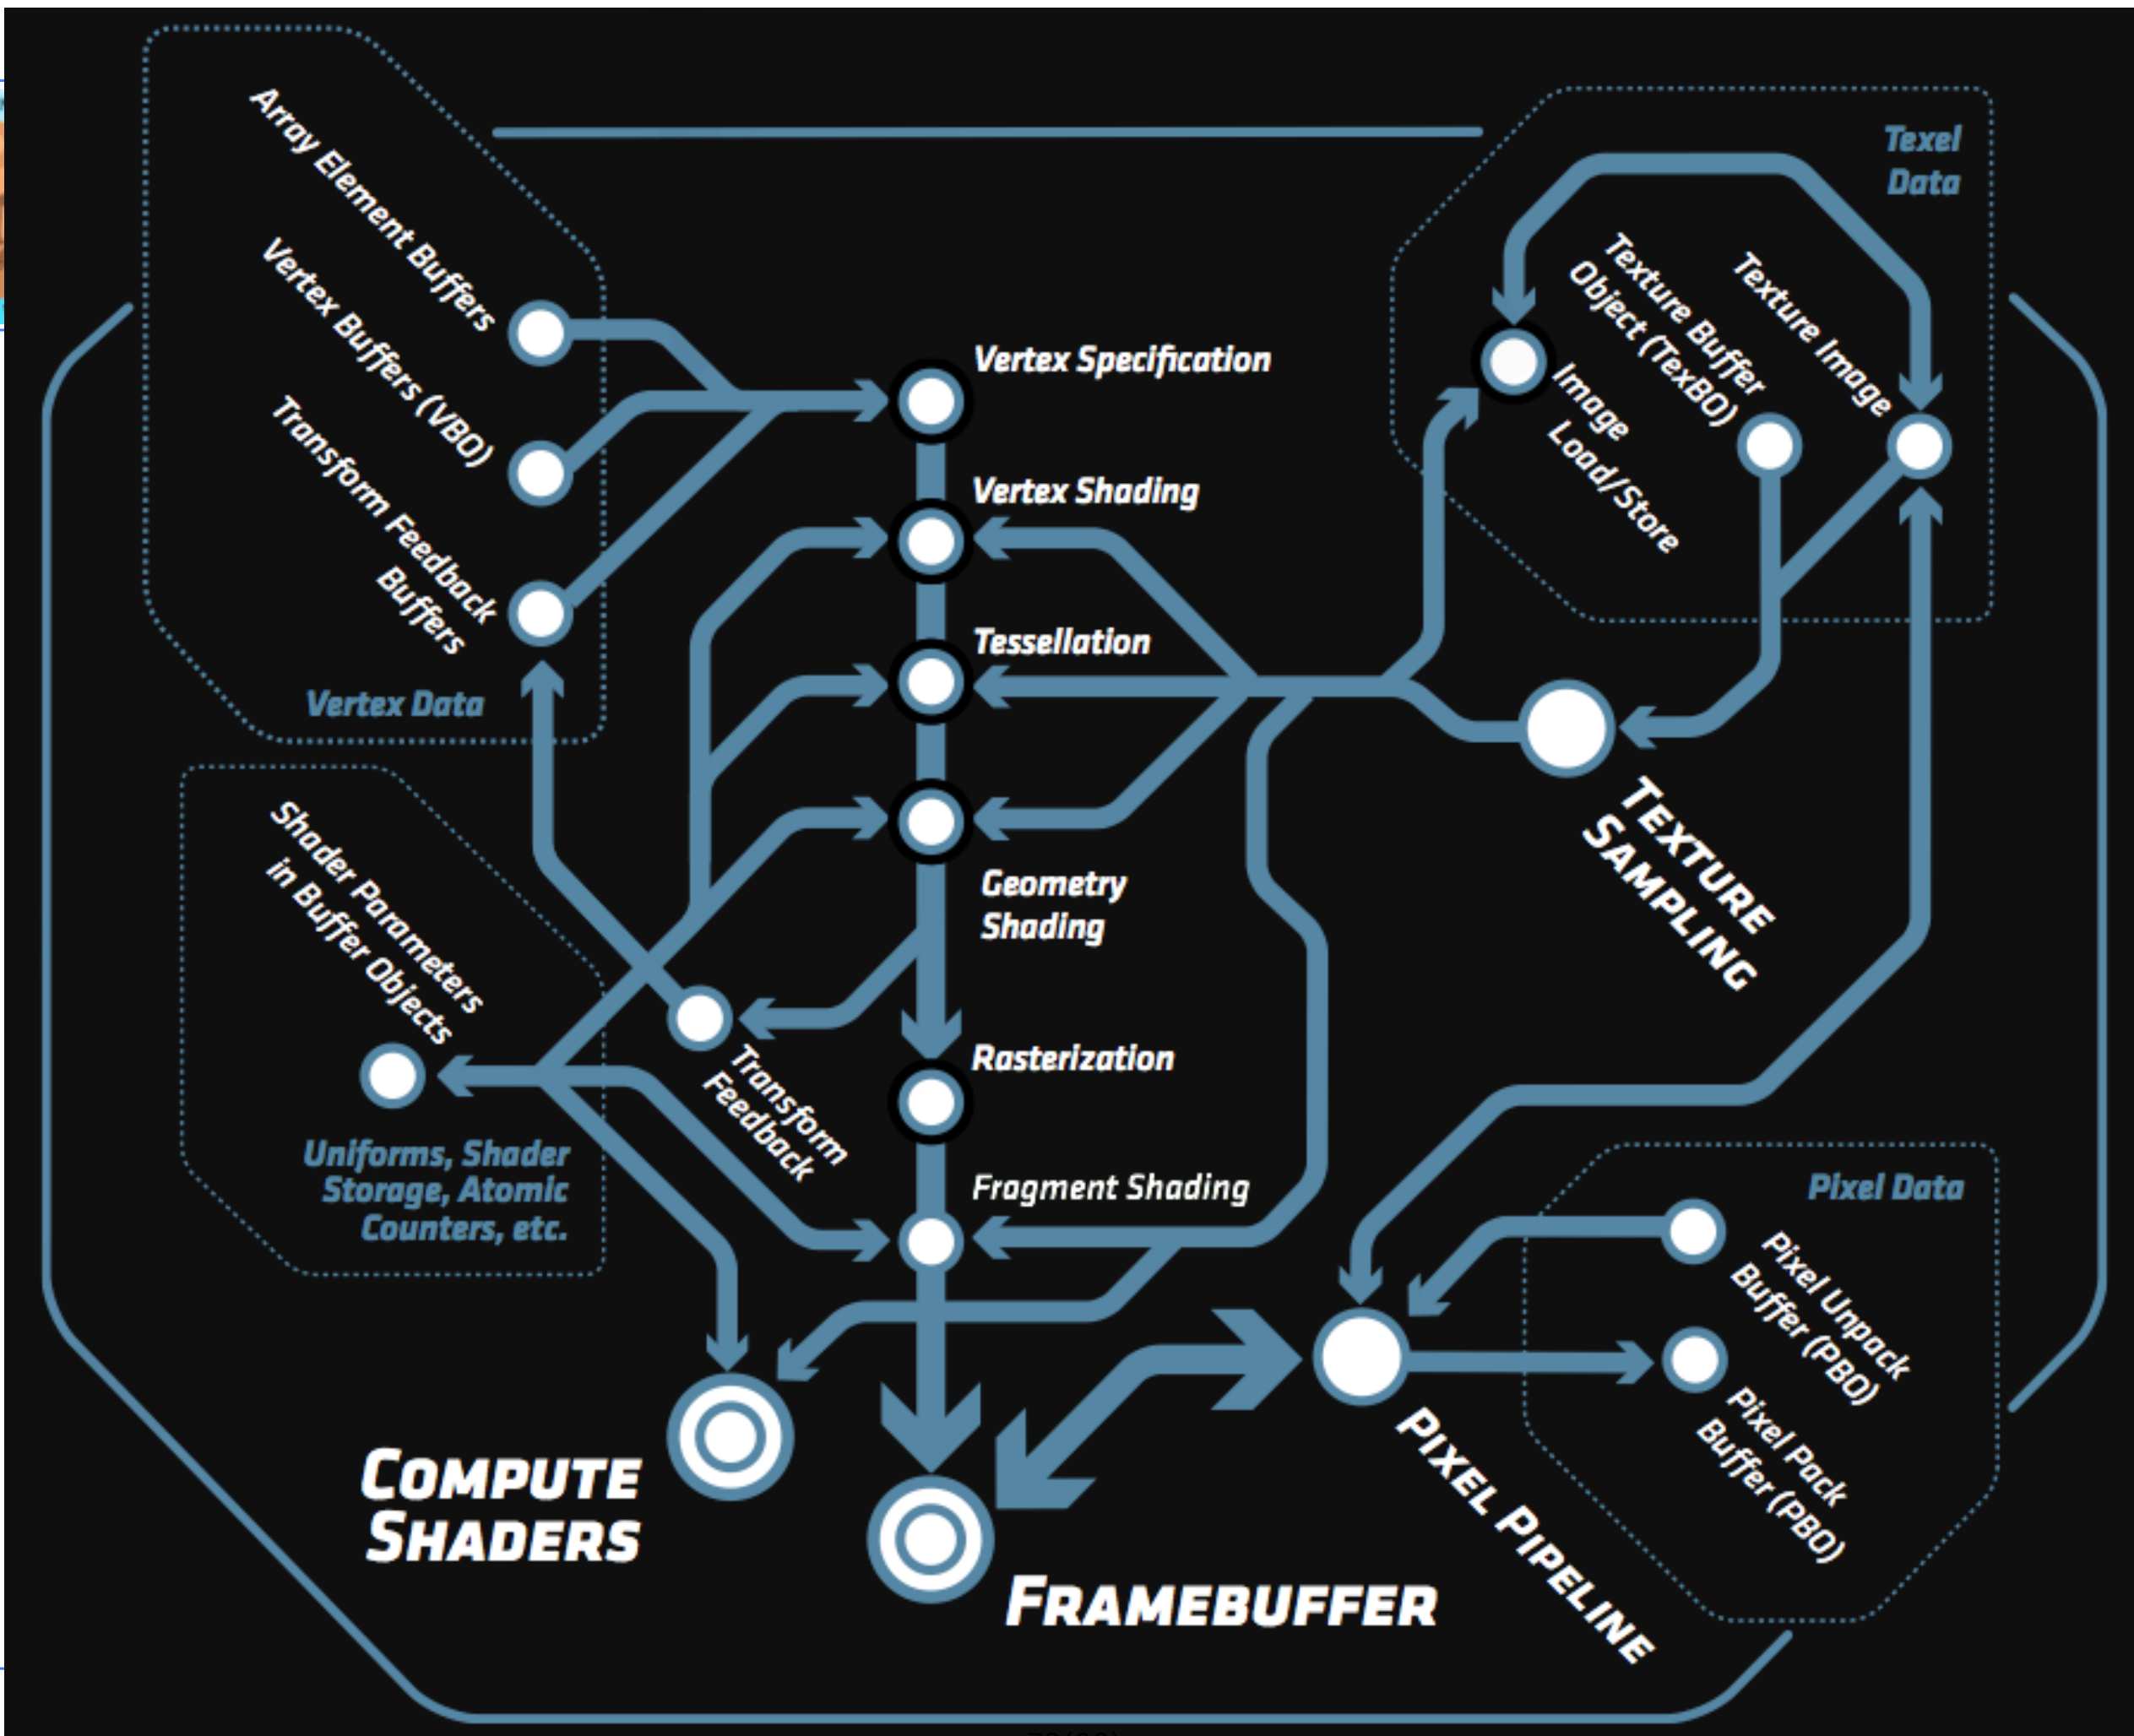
Array Element Buffers

Vertex Buffers (VBO)

Transform Feedback Buffers

Vertex Data

Vertex Specification

Vertex Shading

Tessellation

Geometry Shading

Rasterization

Fragment Shading

Texel Data

Texture Buffer Object (TexBO)

Texture Image

Image Load/Store

TEXTURE SAMPLING

Shader Parameters in Buffer Objects

Uniforms, Shader Storage, Atomic Counters, etc.

Transform Feedback

Pixel Data

Pixel Unpack Buffer (PBO)

Pixel Pack Buffer (PBO)

COMPUTE SHADERS

FRAMEBUFFER

PIXEL PIPELINE